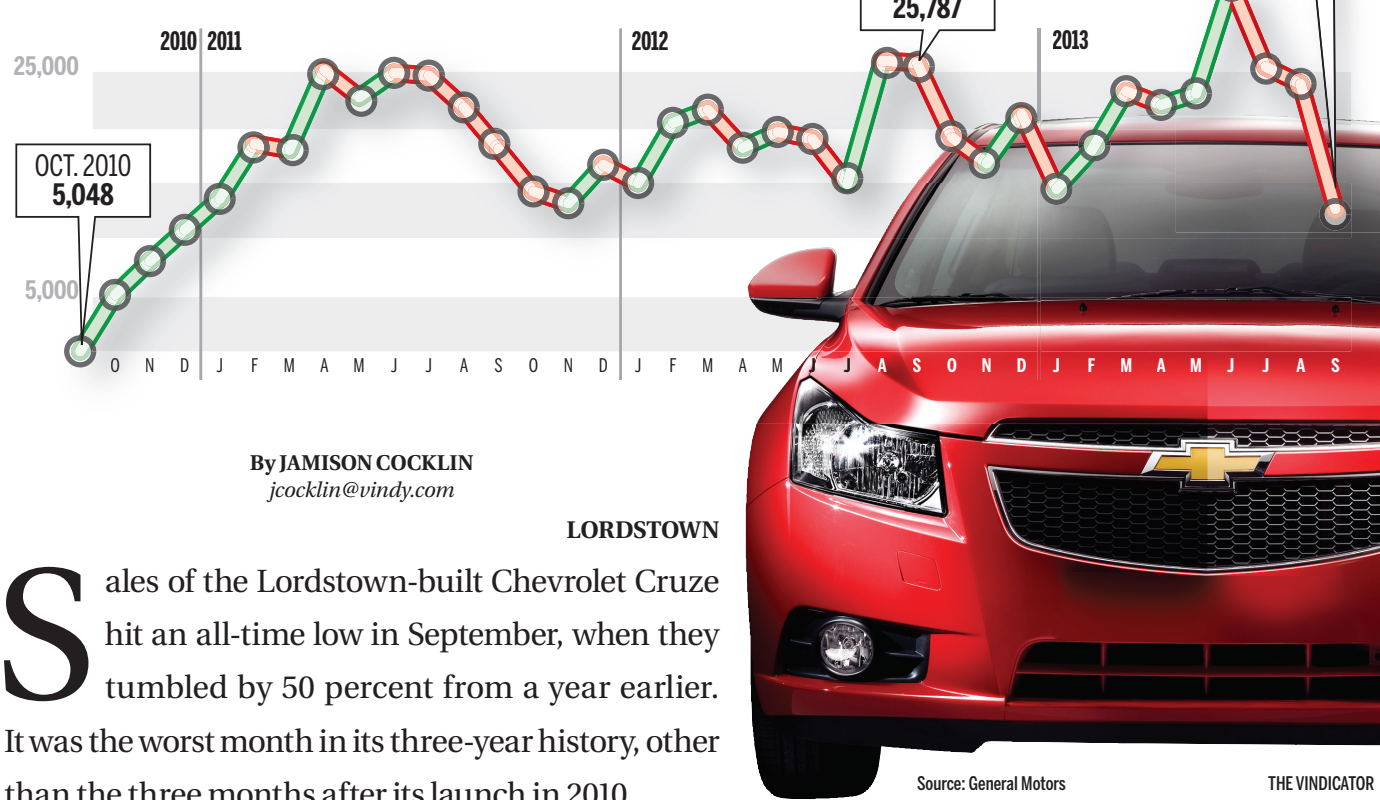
25,787

2010 2011

2012

2013

25,000

OCT. 2010
5,048

5,000

O N D J F M A M J J A S O N D J F M A M J J A S O N D J F M A M J J A S

By JAMISON COCKLIN
jcocklin@vindy.com

LORDSTOWN

Sales of the Lordstown-built Chevrolet Cruze hit an all-time low in September, when they tumbled by 50 percent from a year earlier. It was the worst month in its three-year history, other than the three months after its launch in 2010.

Source: General Motors

THE VINDICATOR